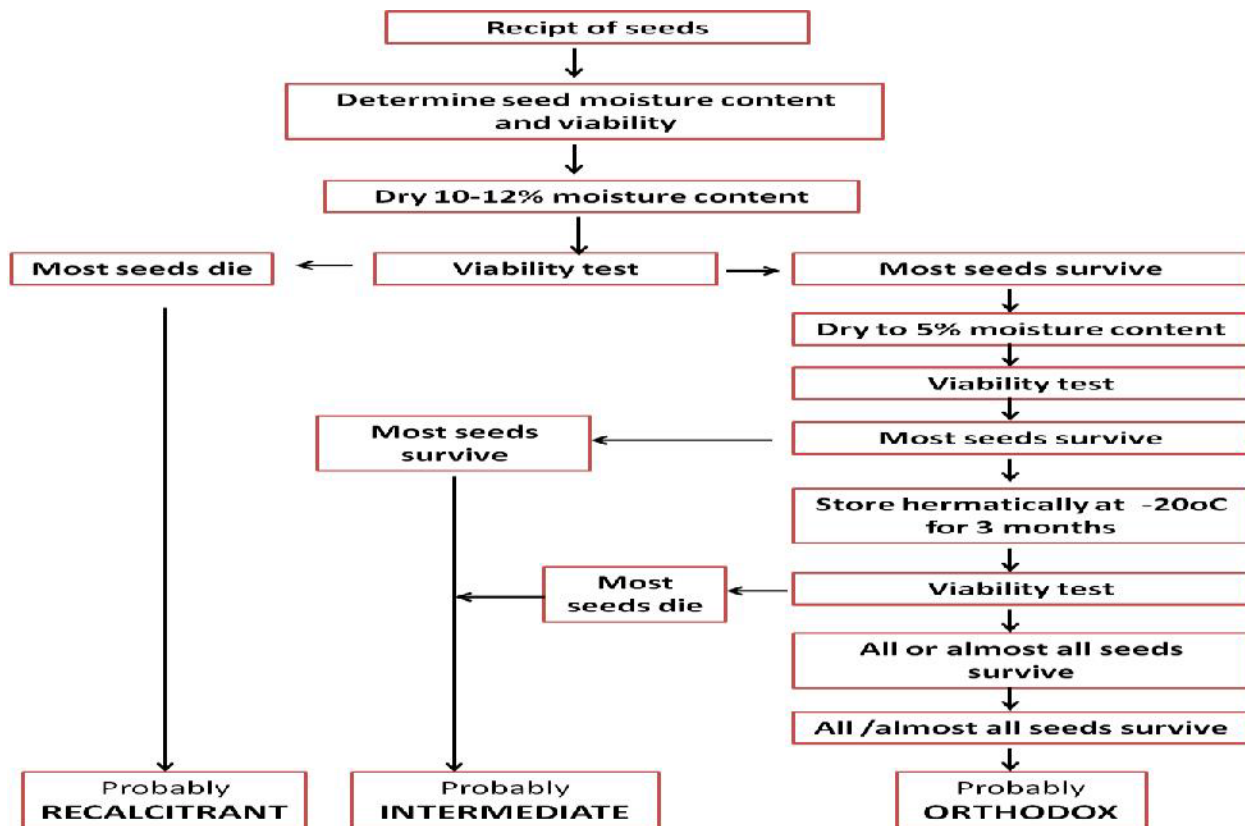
Recipt of seeds

Determine seed moisture content and viability

Dry 10-12% moisture content

Most seeds die

Viability test

Most seeds survive

Dry to 5% moisture content

Viability test

Most seeds survive

Most seeds survive

Store hermatically at -20oC for 3 months

Most seeds die

Viability test

All or almost all seeds survive

All /almost all seeds survive

Probably RECALCITRANT

Probably INTERMEDIATE

Probably ORTHODOX